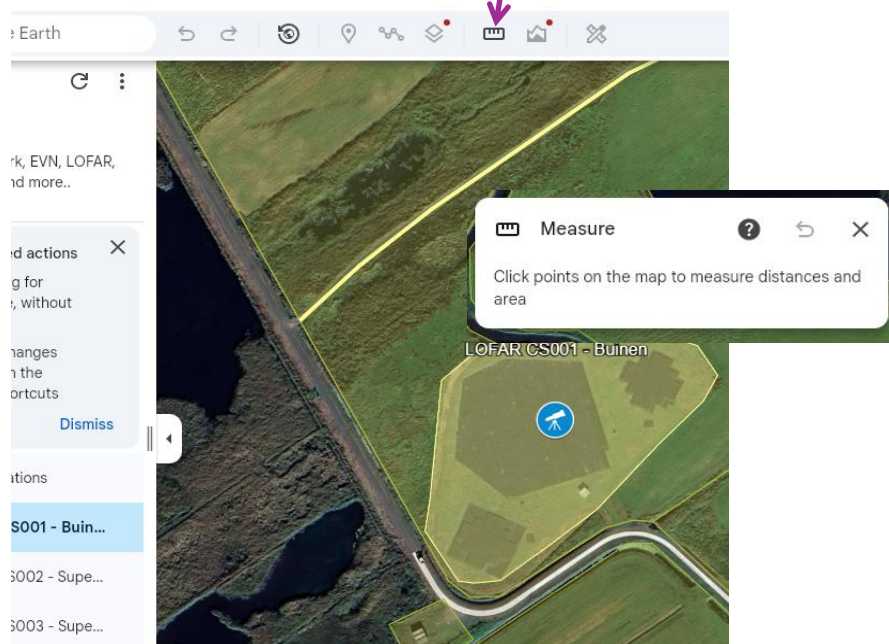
e Earth

rk, EVN, LOFAR, nd more..

ed actions
g for
e, without

hanges
n the
ortcuts

Dismiss

ations

S001 - Buin...

S002 - Supe...

S003 - Supe...

Measure

Click points on the map to measure distances and area

LOFAR CS001 - Buinen